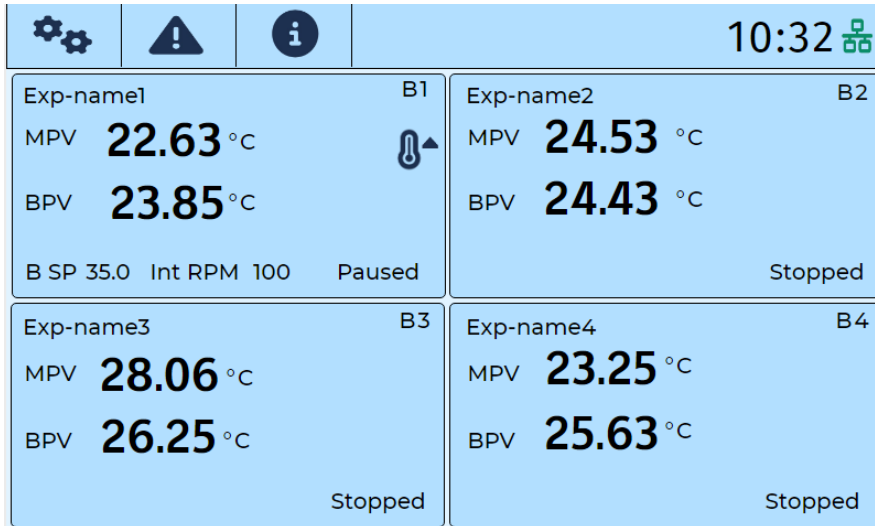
10:32

Exp-name1 B1
MPV 22.63 °C
BPV 23.85 °C
B SP 35.0 Int RPM 100 Paused

Exp-name2 B2
MPV 24.53 °C
BPV 24.43 °C
Stopped

Exp-name3 B3
MPV 28.06 °C
BPV 26.25 °C
Stopped

Exp-name4 B4
MPV 23.25 °C
BPV 25.63 °C
Stopped